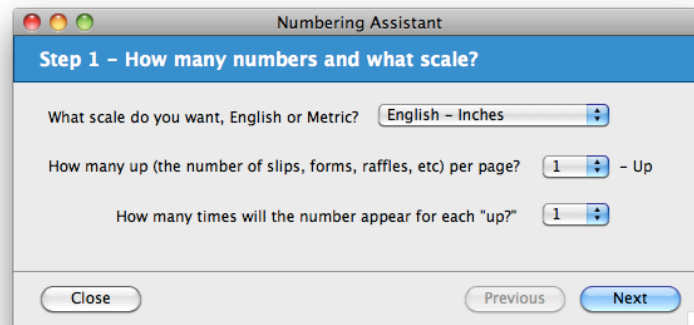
Numbering Assistant

Step 1 – How many numbers and what scale?

What scale do you want, English or Metric? English – Inches

How many up (the number of slips, forms, raffles, etc) per page? 1 – Up

How many times will the number appear for each "up?" 1

Close

Previous

Next